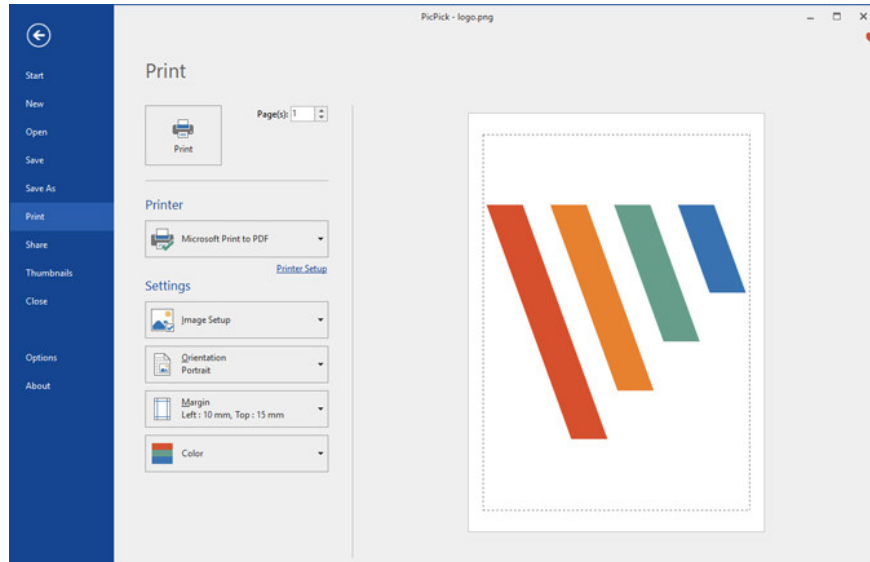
PicPick - logo.png

Start
New
Open
Save
Save As
Print
Share
Thumbnails
Close
Options
About

Print

Print

Page(s): 1

Printer

Microsoft Print to PDF

Printer Setup

Settings

Image Setup

Orientation
Portrait

Margin
Left : 10 mm, Top : 15 mm

Color